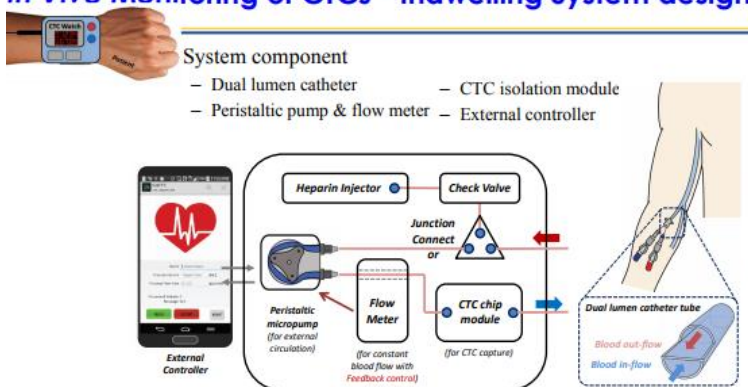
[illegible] vivo Monitoring of CTCs - Indwelling system design

CTC Watch

Patient

System component

– Dual lumen catheter

– Peristaltic pump & flow meter

– CTC isolation module

– External controller

Heparin Injector

Check Valve

Junction Connector

Peristaltic micropump (for external circulation)

Flow Meter (for constant blood flow with Feedback control)

CTC chip module (for CTC capture)

External Controller

Dual lumen catheter tube

Blood out-flow

Blood in-flow